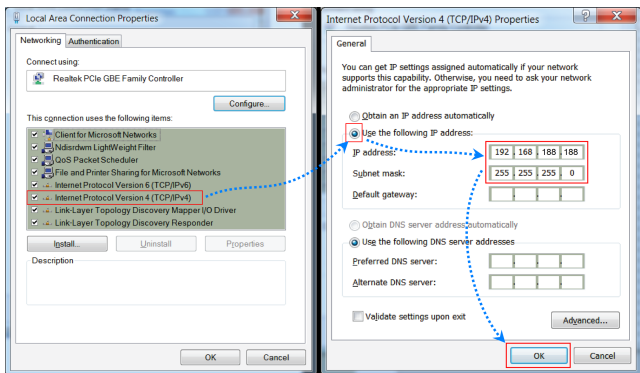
Local Area Connection Properties

Networking | Authentication

Connect using:

Realtek PCIe GBE Family Controller

Configure...

This connection uses the following items:

Client for Microsoft Networks
Ndisrdwm LightWeight Filter
QoS Packet Scheduler
File and Printer Sharing for Microsoft Networks
Internet Protocol Version 6 (TCP/IPv6)
Internet Protocol Version 4 (TCP/IPv4)
Link-Layer Topology Discovery Mapper I/O Driver
Link-Layer Topology Discovery Responder

Install... | Uninstall | Properties

Description

OK | Cancel

Internet Protocol Version 4 (TCP/IPv4) Properties

General

You can get IP settings assigned automatically if your network supports this capability. Otherwise, you need to ask your network administrator for the appropriate IP settings.

Obtain an IP address automatically

Use the following IP address:

IP address: 192 . 168 . 188 . 188

Subnet mask: 255 . 255 . 255 . 0

Default gateway:

Obtain DNS server address automatically

Use the following DNS server addresses

Preferred DNS server:

Alternate DNS server:

Validate settings upon exit

Advanced...

OK | Cancel